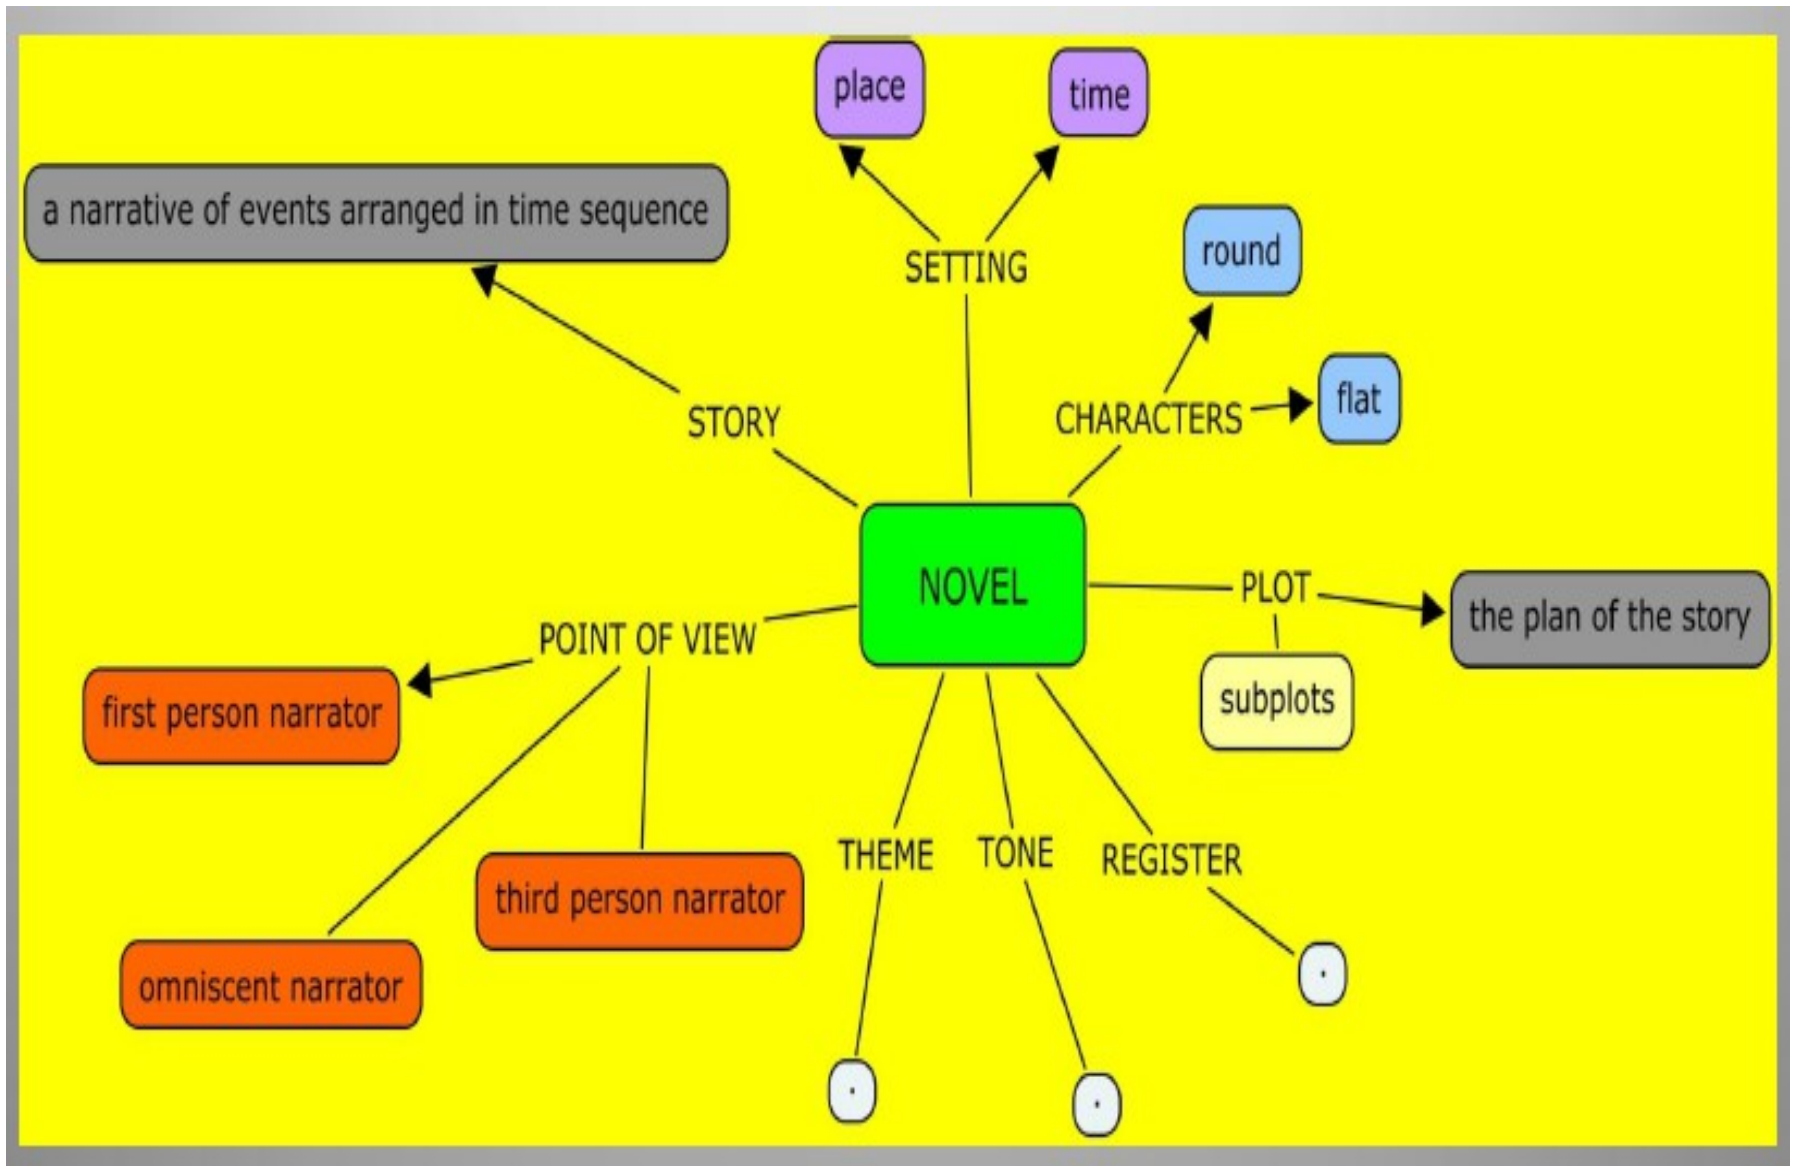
place

time

a narrative of events arranged in time sequence

SETTING

round

flat

STORY

CHARACTERS

NOVEL

PLOT

the plan of the story

POINT OF VIEW

subplots

first person narrator

third person narrator

THEME

TONE

REGISTER

omniscent narrator

.

.

.